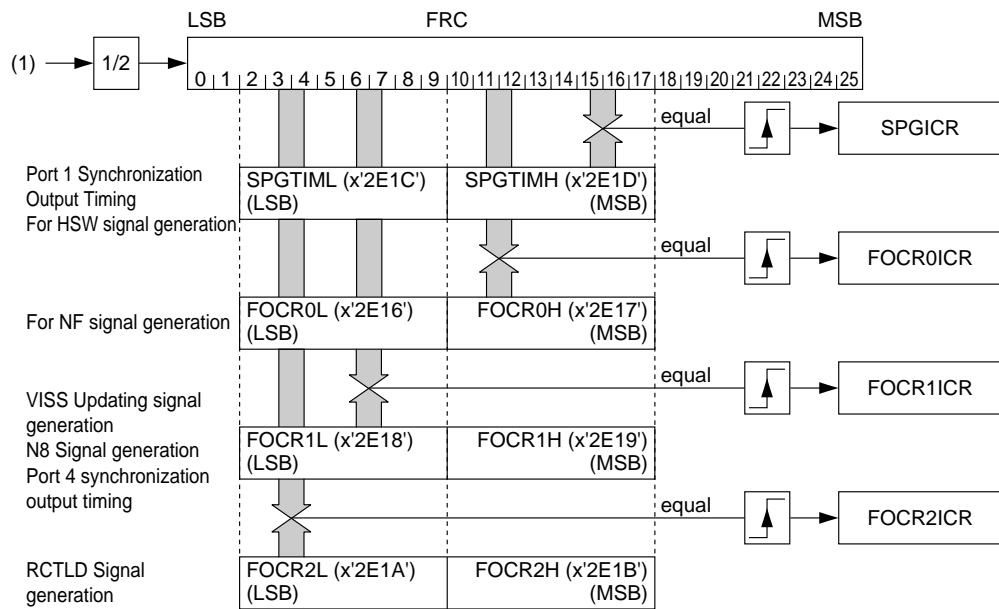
LSB FRC MSB

(1) 1/2

0 1 2 3 4 5 6 7 8 9 10 11 12 13 14 15 16 17 18 19 20 21 22 23 24 25

equal SPGICR

Port 1 Synchronization Output Timing For HSW signal generation

SPGTIML (x'2E1C') (LSB) SPGTIMH (x'2E1D') (MSB)

equal FOCR0ICR

For NF signal generation

FOCR0L (x'2E16') (LSB) FOCR0H (x'2E17') (MSB)

equal FOCR1ICR

VISS Updating signal generation
N8 Signal generation
Port 4 synchronization output timing

FOCR1L (x'2E18') (LSB) FOCR1H (x'2E19') (MSB)

equal FOCR2ICR

RCTLD Signal generation

FOCR2L (x'2E1A') (LSB) FOCR2H (x'2E1B') (MSB)